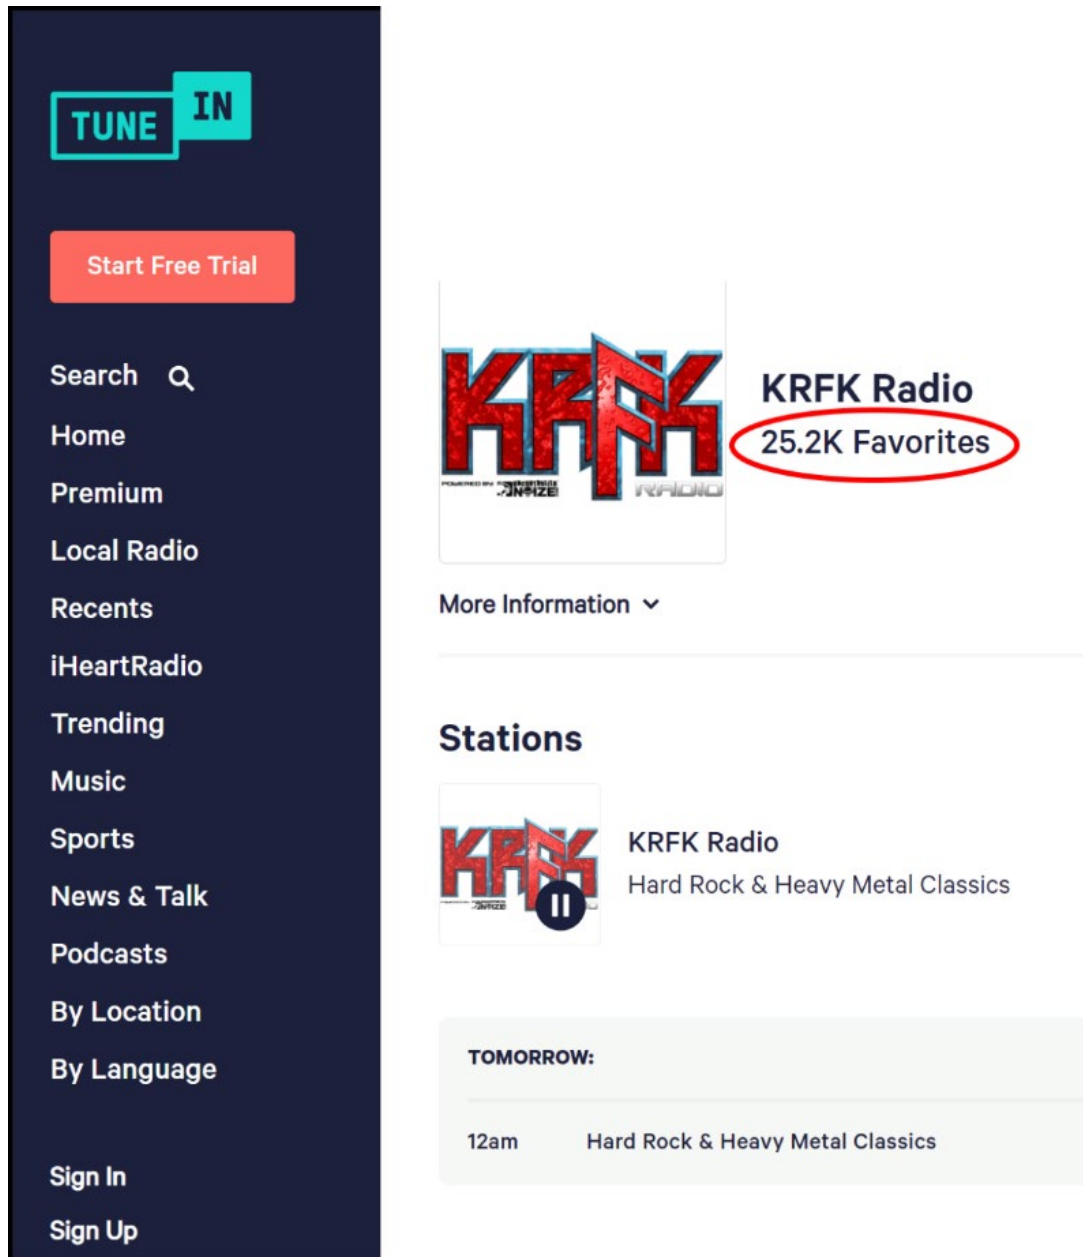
TUNE IN

Start Free Trial

Search
Home
Premium
Local Radio
Recents
iHeartRadio
Trending
Music
Sports
News & Talk
Podcasts
By Location
By Language

Sign In
Sign Up

KRFK RADIO

KRFK Radio
25.2K Favorites

More Information

Stations

KRFK Radio
Hard Rock & Heavy Metal Classics

TOMORROW:

12am Hard Rock & Heavy Metal Classics